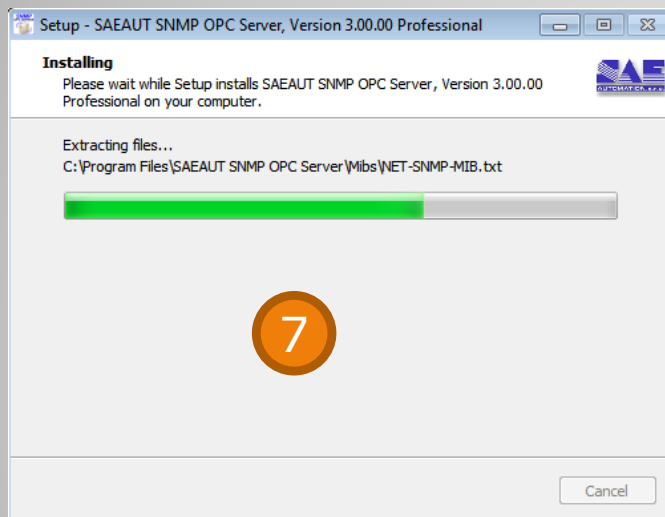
Setup - SAEAUT SNMP OPC Server, Version 3.00.00 Professional

Installing
Please wait while Setup installs SAEAUT SNMP OPC Server, Version 3.00.00 Professional on your computer.

SAE
AUTOMATION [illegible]

Extracting files...
C:\Program Files\SAEAUT SNMP OPC Server\Mibs\NET-SNMP-MIB.txt

7

Cancel